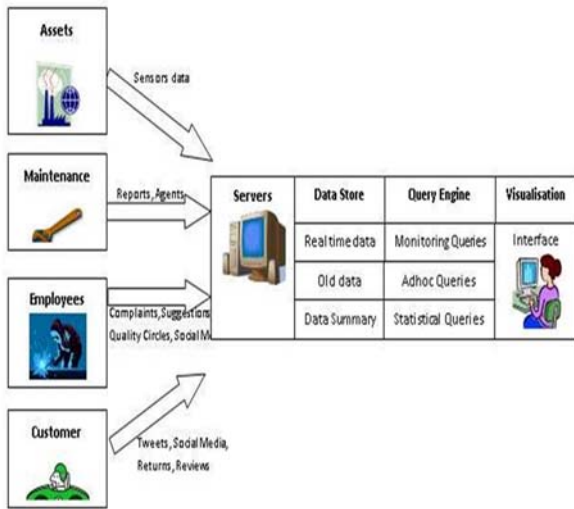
Assets

Sensors data

Maintenance

Reports, Agents

Employees

Complaints, Suggestions, Quality Circles, Social M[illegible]

Customer

Tweets, Social Media, Returns, Reviews

Servers

| Data Store | Query Engine |
|---|---|
| Real time data | Monitoring Queries |
| Old data | Adhoc Queries |
| Data Summary | Statistical Queries |

Visualisation

Interface